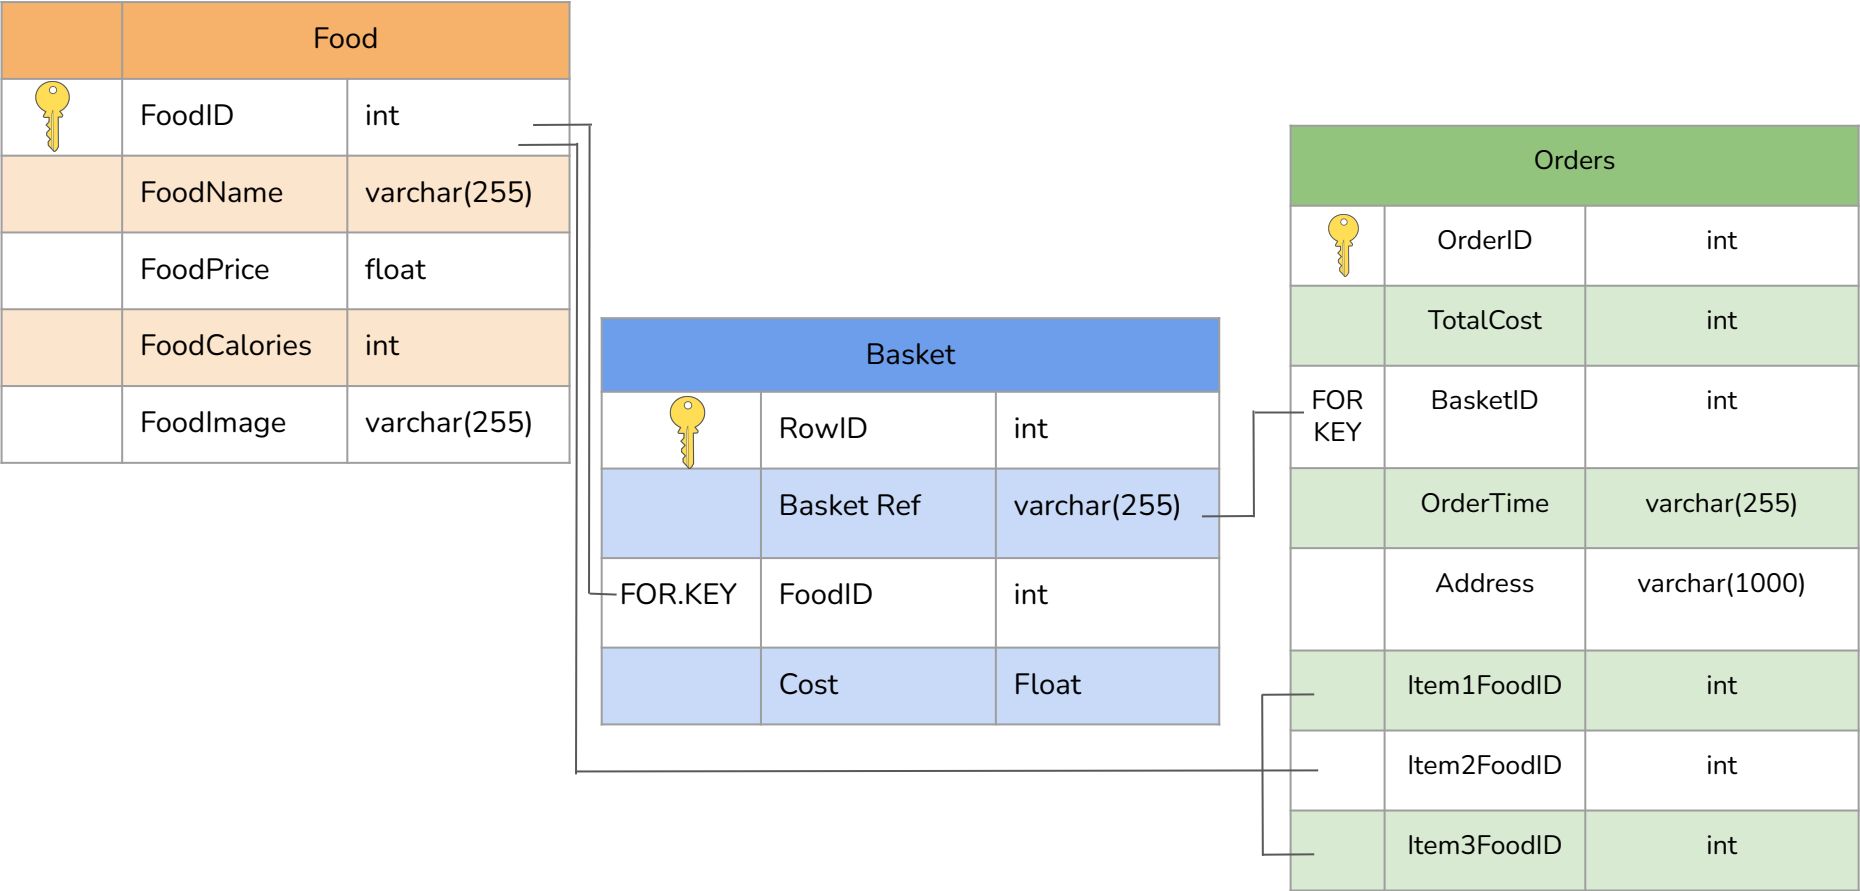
| | Food | |
|---|---|---|
| | FoodID | int |
| | FoodName | varchar(255) |
| | FoodPrice | float |
| | FoodCalories | int |
| | FoodImage | varchar(255) |

| | Basket | |
|---|---|---|
| | RowID | int |
| | Basket Ref | varchar(255) |
| FOR.KEY | FoodID | int |
| | Cost | Float |

| | Orders | |
|---|---|---|
| | OrderID | int |
| | TotalCost | int |
| FOR KEY | BasketID | int |
| | OrderTime | varchar(255) |
| | Address | varchar(1000) |
| | Item1FoodID | int |
| | Item2FoodID | int |
| | Item3FoodID | int |